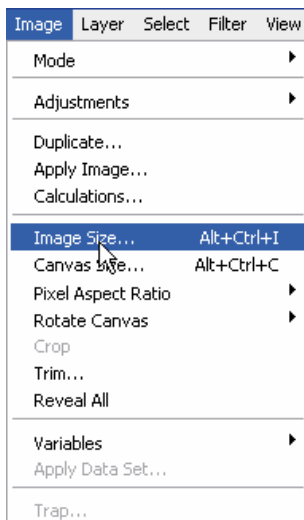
Image Layer Select Filter View

Mode

Adjustments

Duplicate...
Apply Image...
Calculations...

Image Size... Alt+Ctrl+I
Canvas Size... Alt+Ctrl+C
Pixel Aspect Ratio
Rotate Canvas
Crop
Trim...
Reveal All

Variables
Apply Data Set...

Trap...